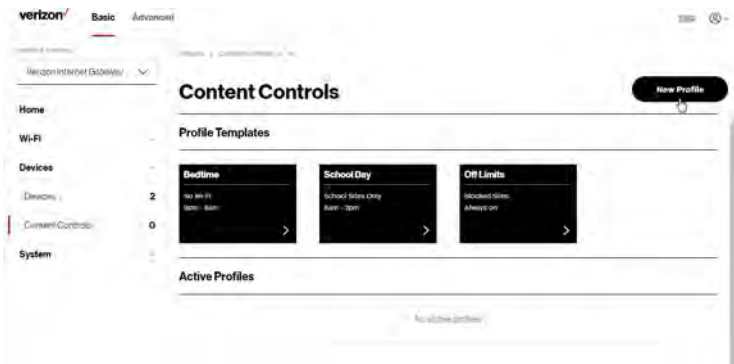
verizon✓ Basic Advanced

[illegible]

Verizon Internet Gateway

Home

Wi-Fi

Devices

Devices 2

Content Controls 0

System

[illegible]

Content Controls

New Profile

Profile Templates

Bedtime
No Wi-Fi
9pm - 6am

School Day
School Sites Only
8am - 3pm

Off Limits
Blocked Sites
Always on

Active Profiles

No active profiles